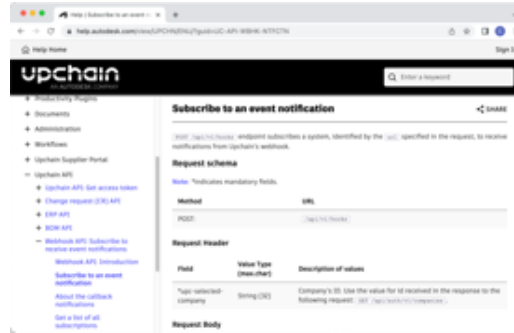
Help | Subscribe to an event n...

help.autodesk.com/view/UPCHAIN/ENU/?guid=UC-API-WBHK-NTFCTN

Help Home

Sign I

upchain
AN AUTODESK COMPANY

Enter a keyword

+ Productivity Plugins
+ Documents
+ Administration
+ Workflows
+ Upchain Supplier Portal
− Upchain API
+ Upchain API: Get access token
+ Change request (CR) API
+ ERP API
+ BOM API
− Webhook API: Subscribe to receive event notifications
Webhook API: Introduction
Subscribe to an event notification
About the callback notifications
Get a list of all subscriptions

Subscribe to an event notification

SHARE

POST /api/v1/hooks endpoint subscribes a system, identified by the url specified in the request, to receive notifications from Upchain's webhook.

Request schema

Note: *indicates mandatory fields.

| Method | URL |
|---|---|
| POST | /api/v1/hooks |

Request Header

| Field | Value Type (max.char) | Description of values |
|---|---|---|
| *upc-selected-company | String (50) | Company's ID. Use the value for id received in the response to the following request: GET /api/auth/v1/companies |

Request Body